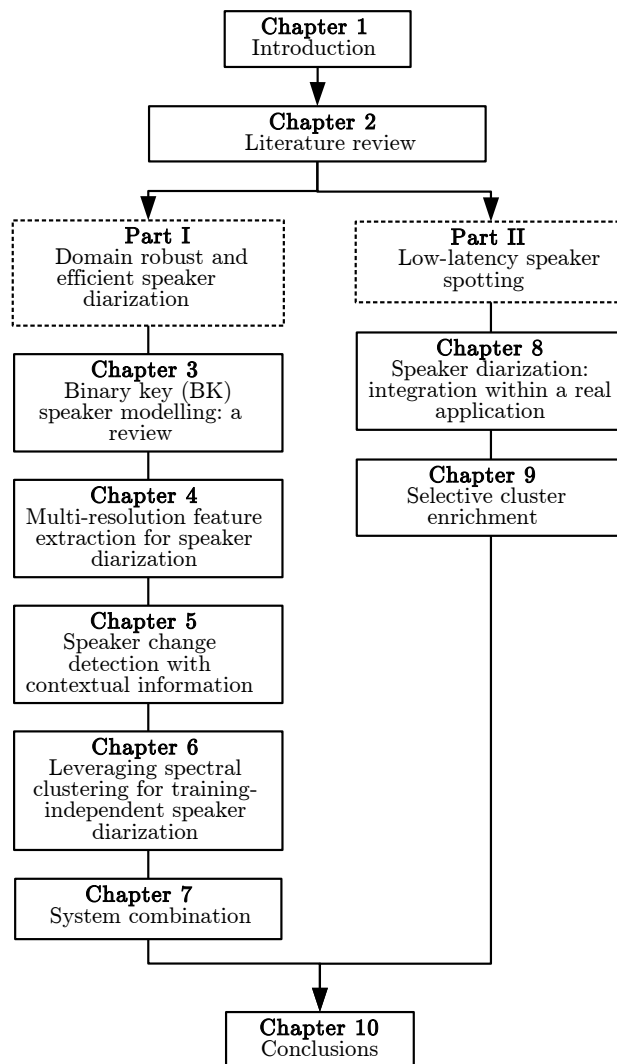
Chapter 1
Introduction

Chapter 2
Literature review

Part I
Domain robust and efficient speaker diarization

Chapter 3
Binary key (BK) speaker modelling: a review

Chapter 4
Multi-resolution feature extraction for speaker diarization

Chapter 5
Speaker change detection with contextual information

Chapter 6
Leveraging spectral clustering for training-independent speaker diarization

Chapter 7
System combination

Part II
Low-latency speaker spotting

Chapter 8
Speaker diarization: integration within a real application

Chapter 9
Selective cluster enrichment

Chapter 10
Conclusions